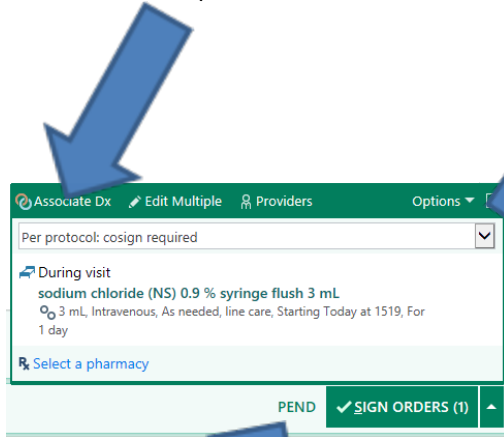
Associate Dx  Edit Multiple  Providers  Options ▾

Per protocol: cosign required

During visit
sodium chloride (NS) 0.9 % syringe flush 3 mL
3 mL, Intravenous, As needed, line care, Starting Today at 1519, For 1 day

Select a pharmacy

PEND  SIGN ORDERS (1)